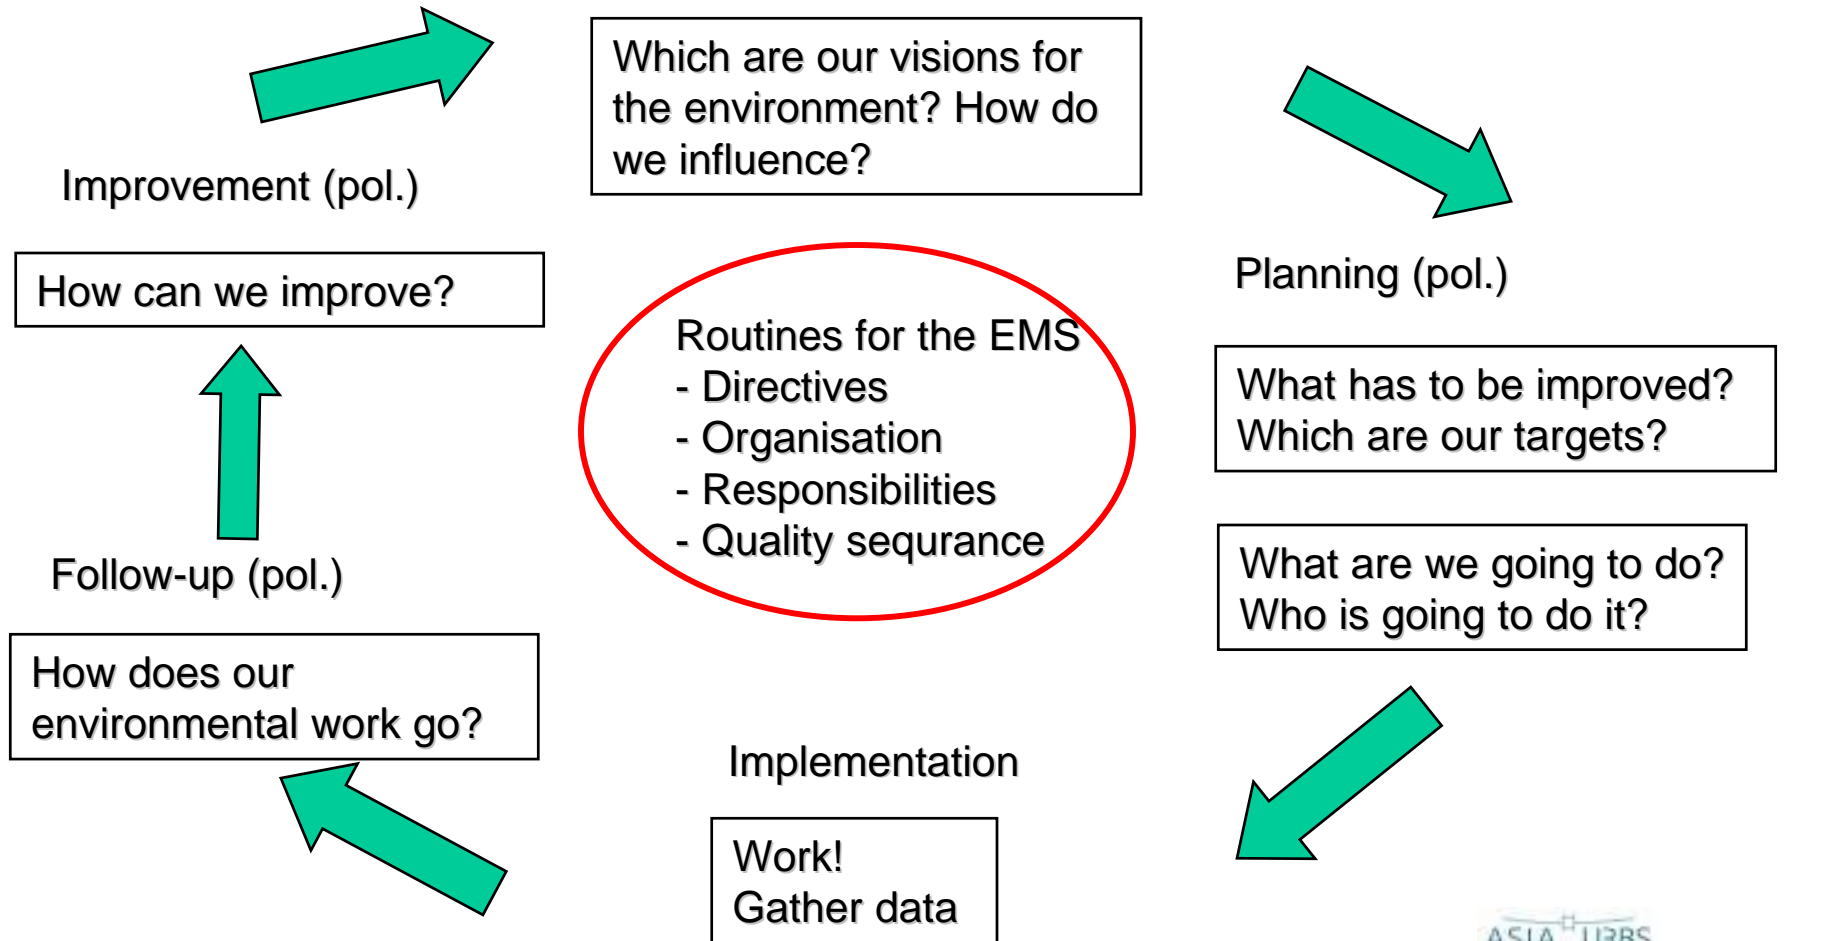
Which are our visions for the environment? How do we influence?

Improvement (pol.)

How can we improve?

Planning (pol.)

Routines for the EMS
- Directives
- Organisation
- Responsibilities
- Quality sequrance

What has to be improved? Which are our targets?

What are we going to do? Who is going to do it?

Follow-up (pol.)

How does our environmental work go?

Implementation

Work!
Gather data

ASIA URBS